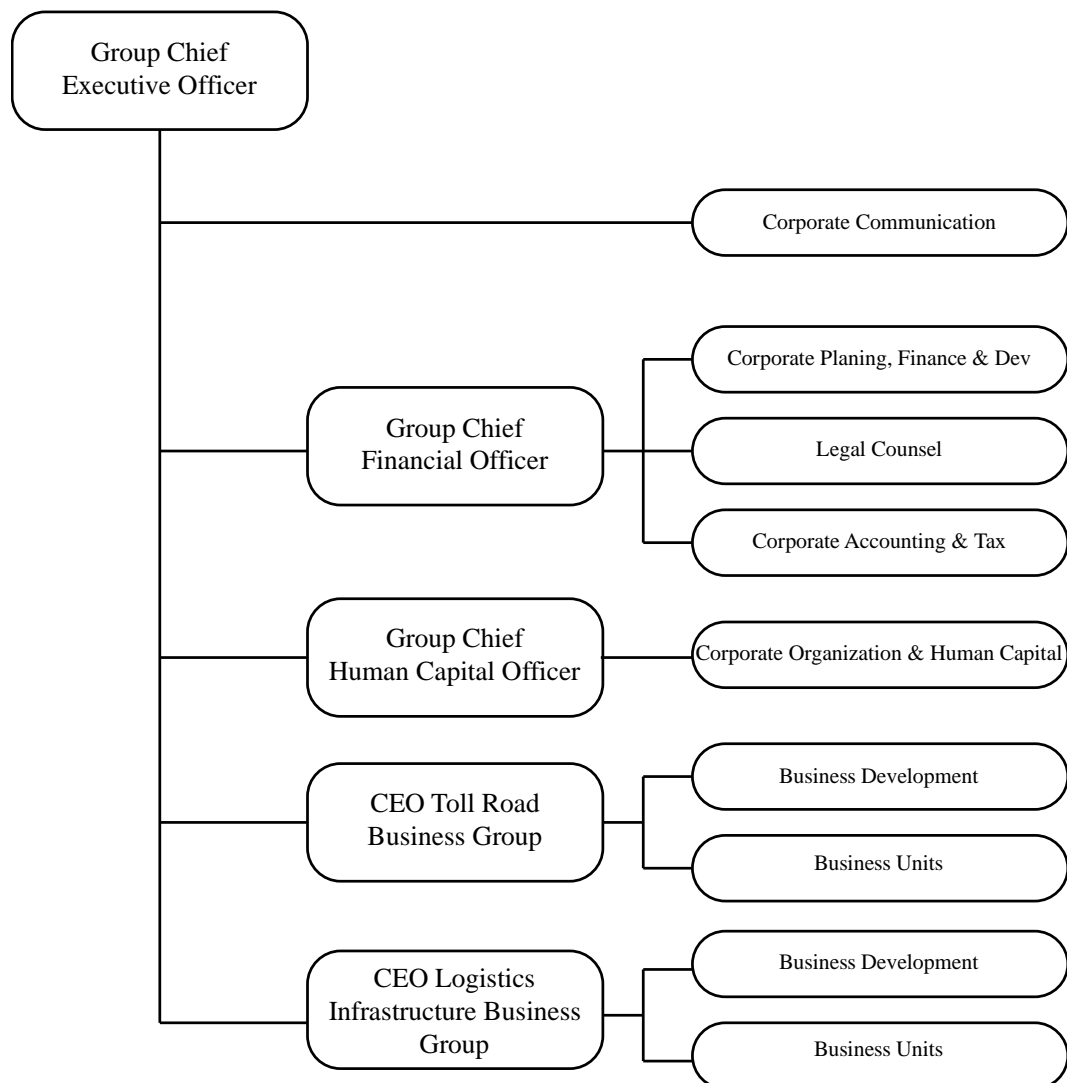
Group Chief Executive Officer

Corporate Communication

Group Chief Financial Officer

Corporate Planing, Finance & Dev

Legal Counsel

Corporate Accounting & Tax

Group Chief Human Capital Officer

Corporate Organization & Human Capital

CEO Toll Road Business Group

Business Development

Business Units

CEO Logistics Infrastructure Business Group

Business Development

Business Units